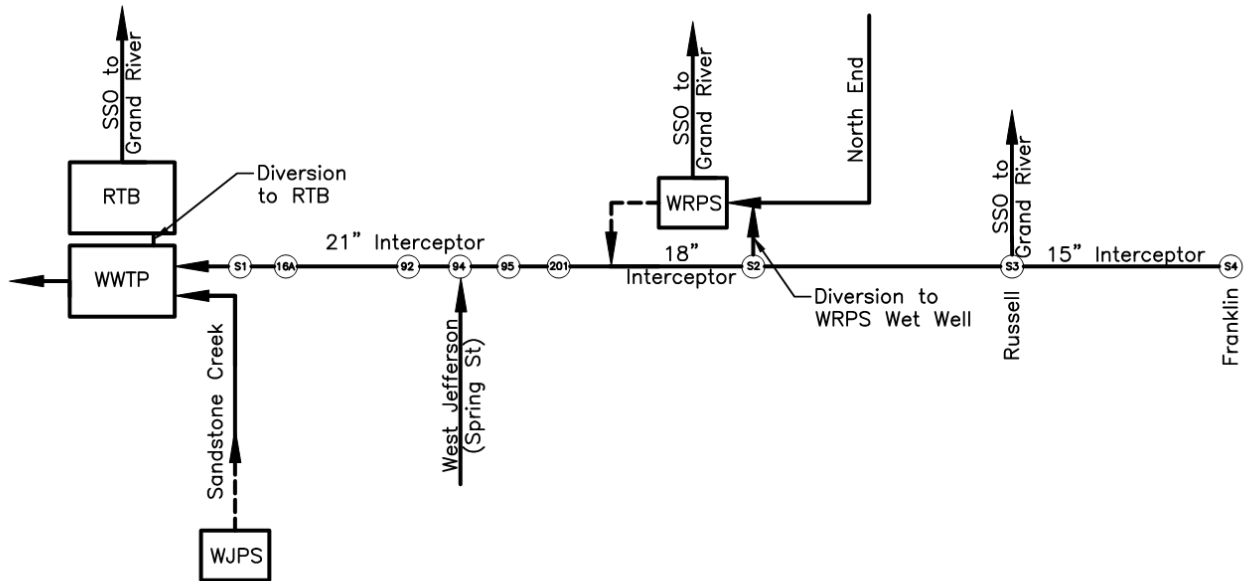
SSO to Grand River

RTB

Diversion to RTB

WWTP

21" Interceptor

S1 16A 92 94 95 201

SSO to Grand River

WRPS

North End

18" Interceptor

S2

Diversion to WRPS Wet Well

SSO to Grand River

S3

15" Interceptor

S4

Russell

Franklin

West Jefferson (Spring St)

Sandstone Creek

WJPS